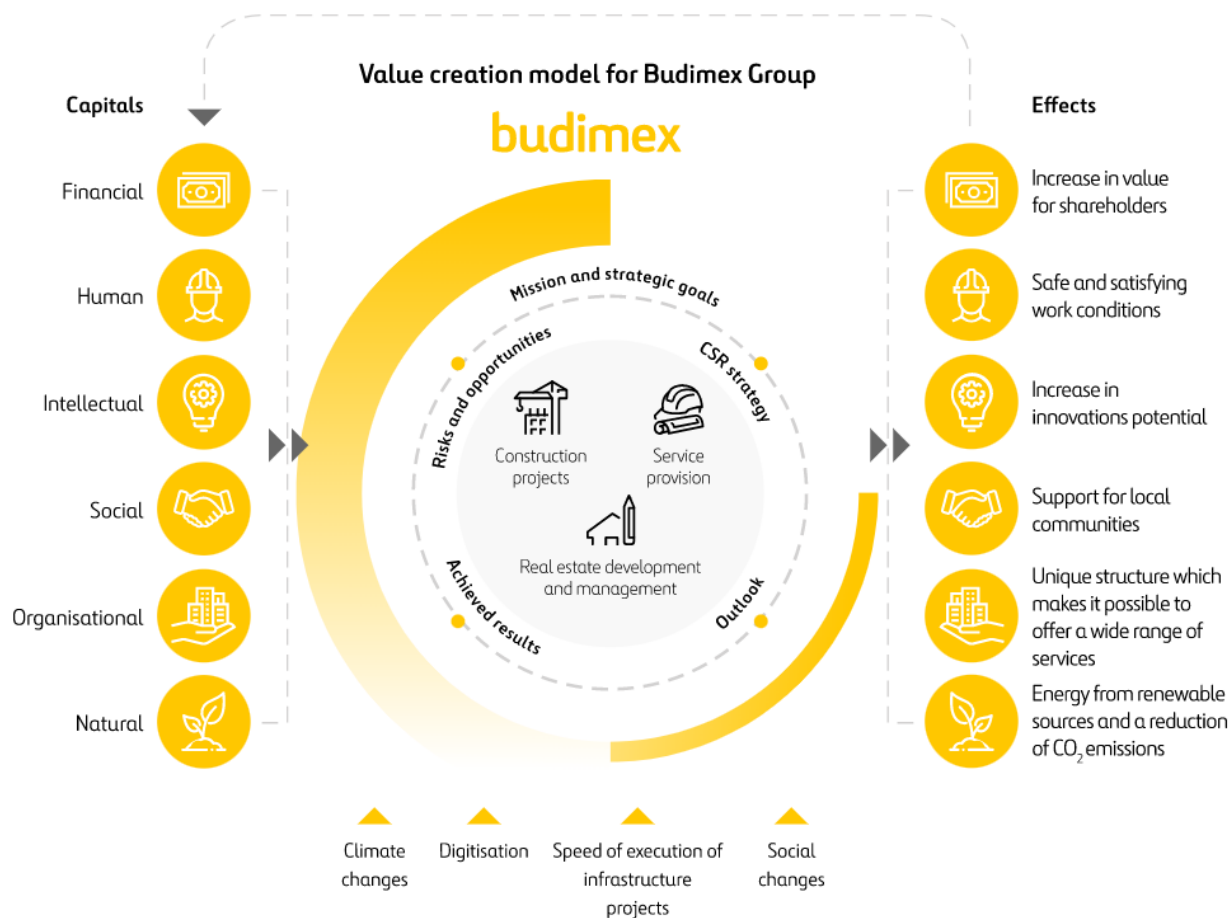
Value creation model for Budimex Group

budimex

Capitals

Financial

Human

Intellectual

Social

Organisational

Natural

Mission and strategic goals

Risks and opportunities

CSR strategy

Construction projects

Service provision

Real estate development and management

Achieved results

Outlook

Effects

Increase in value for shareholders

Safe and satisfying work conditions

Increase in innovations potential

Support for local communities

Unique structure which makes it possible to offer a wide range of services

Energy from renewable sources and a reduction of $CO_2$ emissions

Climate changes

Digitisation

Speed of execution of infrastructure projects

Social changes